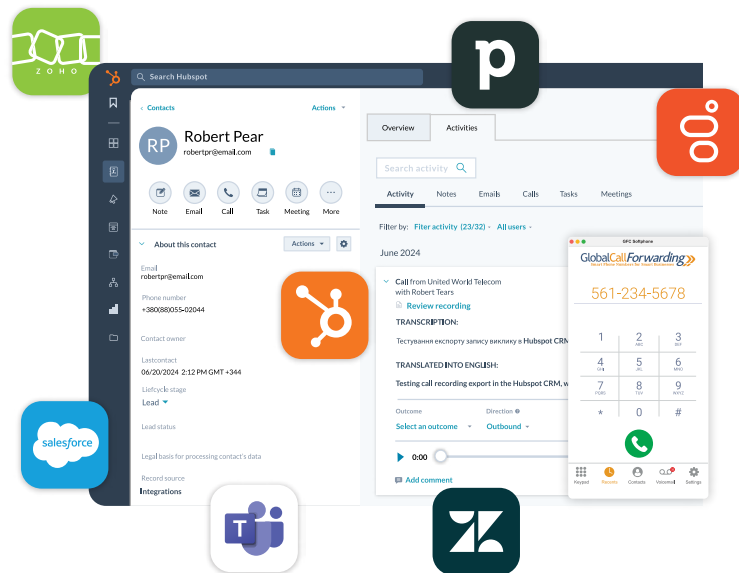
ZOHO

Search Hubspot

‹ Contacts
Actions ▾

RP
Robert Pear
robertpr@email.com

Note
Email
Call
Task
Meeting
More

About this contact
Actions ▾

Email
robertpr@email.com

Phone number
+380(88)055-02044

Contact owner

Lastcontact
06/20/2024 2:12 PM GMT +344

Liefcycle stage
Lead ▾

Lead status

Legal basis for processing contact's data

Record source
Integrations

Overview
Activities

Search activity

Activity
Notes
Emails
Calls
Tasks
Meetings

Filter by: Filter activity (23/32) ▾ All users ▾

June 2024

Call from United World Telecom with Robert Tears
Review recording

TRANSCRIPTION:
Тестування експорту запису виклику в Hubspot CRM

TRANSLATED INTO ENGLISH:
Testing call recording export in the Hubspot CRM, w

Outcome
Select an outcome
Direction
Outbound

0:00

Add comment

salesforce

GFC Softphone
GlobalCallForwarding
561-234-5678
1
2 ABC
3 DEF
4 GHI
5 JKL
6 MNO
7 PQRS
8 TUV
9 WXYZ
*
0 +
#
Keypad
Recents
Contacts
Voicemail
Settings